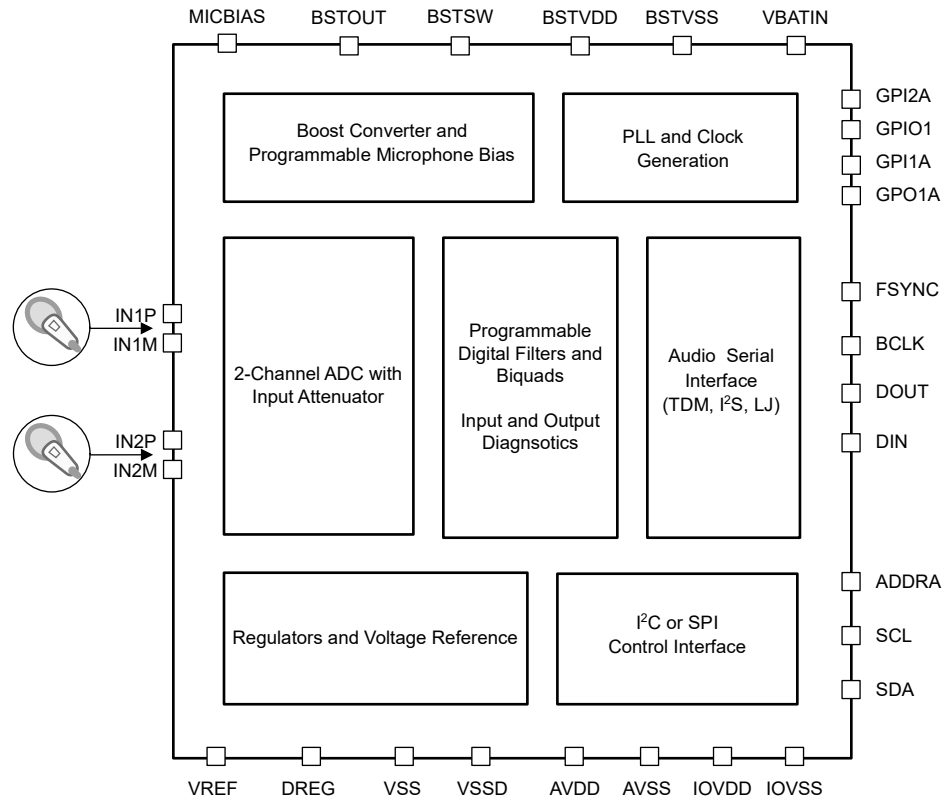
MICBIAS BSTOUT BSTSW BSTVDD BSTVSS VBATIN

Boost Converter and Programmable Microphone Bias

PLL and Clock Generation

GPI2A
GPIO1
GPI1A
GPO1A

IN1P
IN1M

IN2P
IN2M

2-Channel ADC with Input Attenuator

Programmable Digital Filters and Biquads

Input and Output Diagnsotics

Audio Serial Interface (TDM, $I^2S$, LJ)

FSYNC
BCLK
DOUT
DIN

Regulators and Voltage Reference

$I^2C$ or SPI Control Interface

ADDRA
SCL
SDA

VREF DREG VSS VSSD AVDD AVSS IOVDD IOVSS